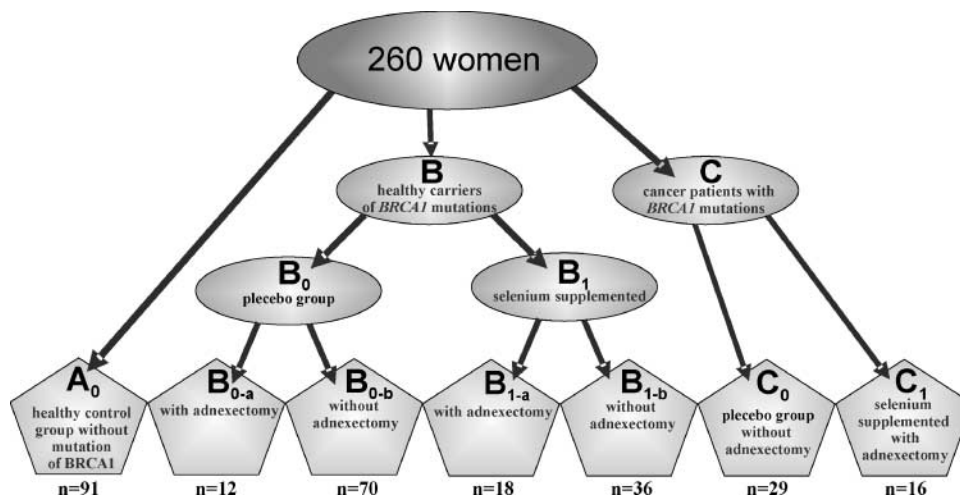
260 women

B
healthy carriers of *BRCA1* mutations

C
cancer patients with *BRCA1* mutations

$B_0$
plecebo group

$B_1$
selenium supplemented

$A_0$
healthy control group without mutation of BRCA1
n=91

$B_{0-a}$
with adnexectomy
n=12

$B_{0-b}$
without adnexectomy
n=70

$B_{1-a}$
with adnexectomy
n=18

$B_{1-b}$
without adnexectomy
n=36

$C_0$
plecebo group without adnexectomy
n=29

$C_1$
selenium supplemented with adnexectomy
n=16